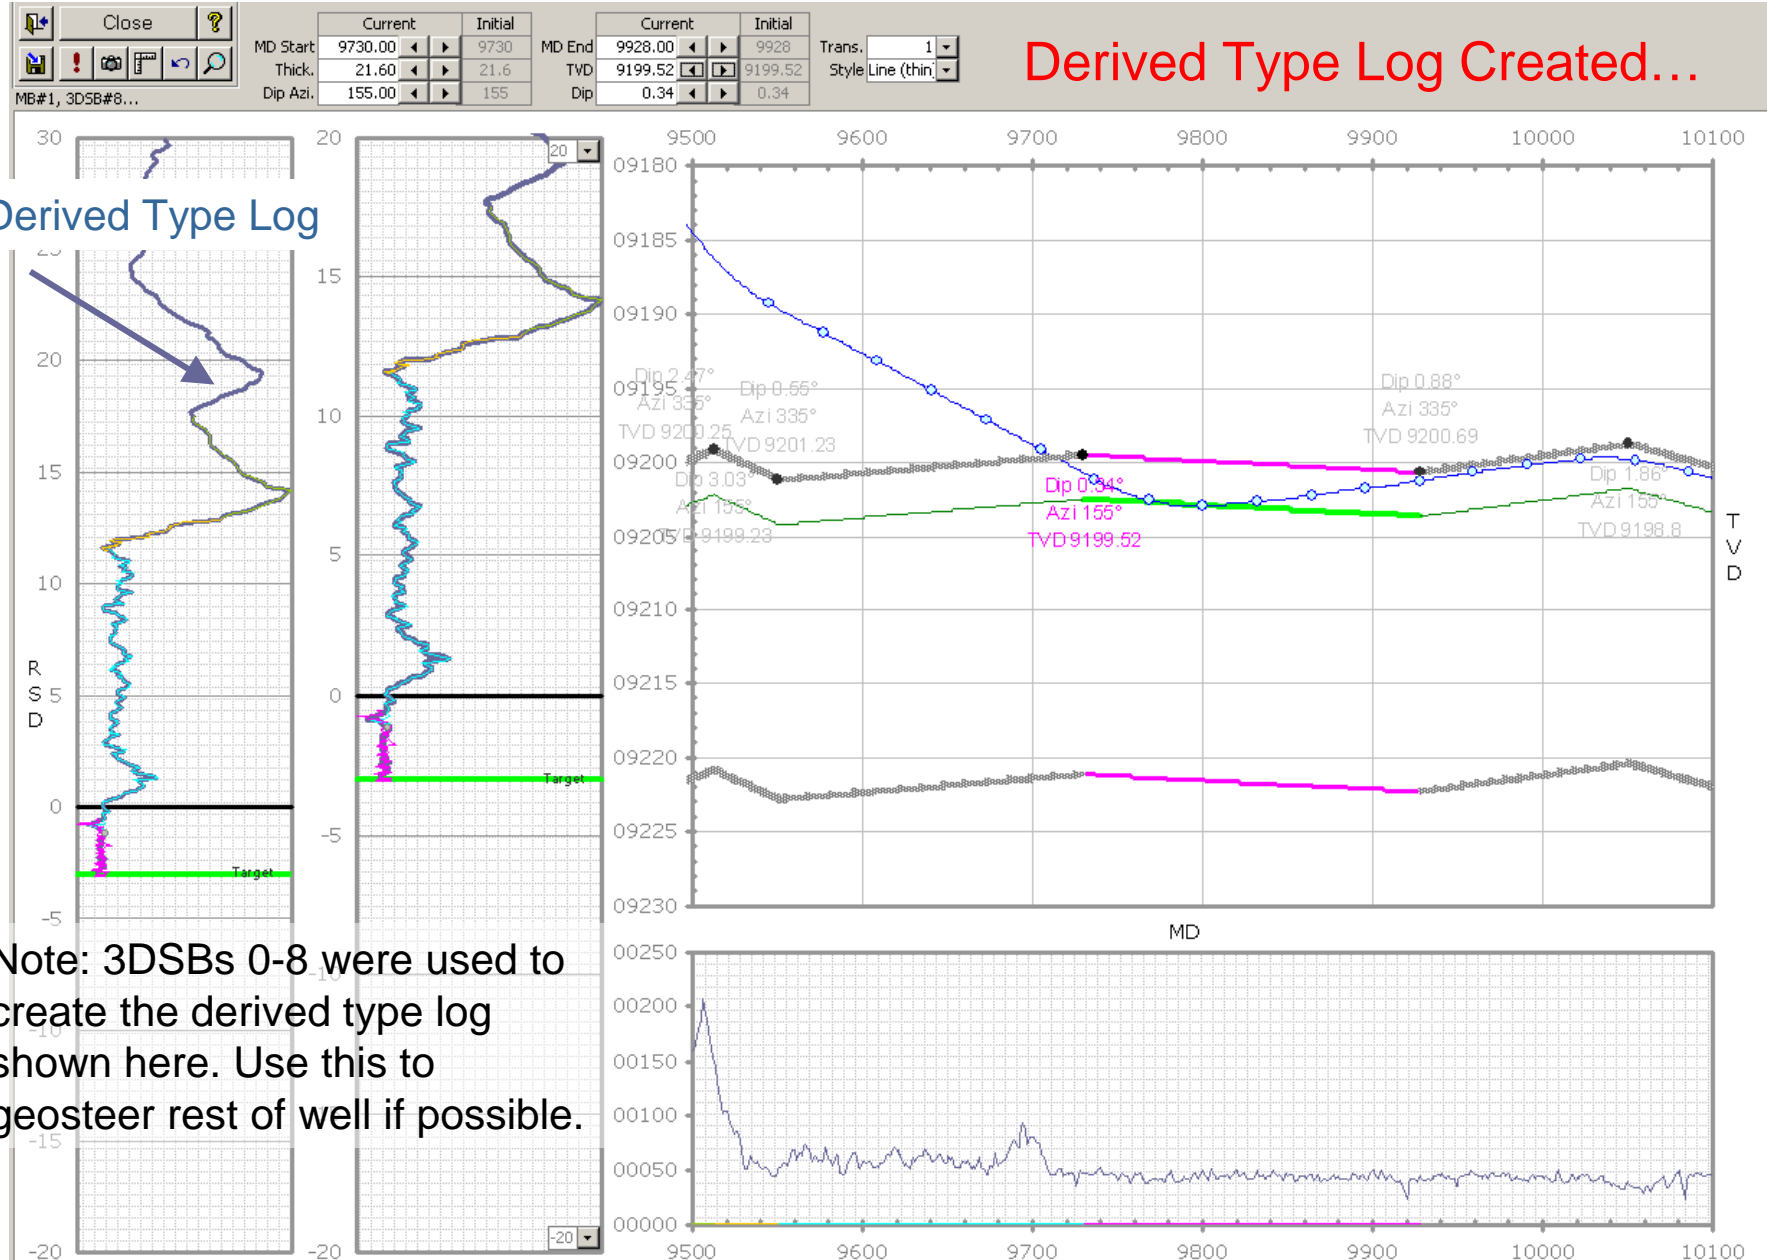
Close

| | Current | Initial |
|---|---|---|
| MD Start | 9730.00 | 9730 |
| Thick. | 21.60 | 21.6 |
| Dip Azi. | 155.00 | 155 |

| | Current | Initial |
|---|---|---|
| MD End | 9928.00 | 9928 |
| TVD | 9199.52 | 9199.52 |
| Dip | 0.34 | 0.34 |

Trans. 1
Style Line (thin)

MB#1, 3DSB#8...

Derived Type Log Created...

Derived Type Log

30 25 20 15 10 5 0 -5 -15 -20

R S D

Target

20 15 10 5 0 -5 -20

20

-20

Target

9500 9600 9700 9800 9900 10000 10100

09180 09185 09190 09195 09200 09205 09210 09215 09220 09225 09230

Dip 2.47°
Azi 335°
TVD 9200.25

Dip 0.55°
Azi 335°
TVD 9201.23

Dip 3.03°
Azi 155°
TVD 9199.23

Dip 0.34°
Azi 155°
TVD 9199.52

Dip 0.88°
Azi 335°
TVD 9200.69

Dip 1.86°
Azi 155°
TVD 9198.8

T V D

MD

00250 00200 00150 00100 00050 00000

9500 9600 9700 9800 9900 10000 10100

Note: 3DSBs 0-8 were used to create the derived type log shown here. Use this to geosteer rest of well if possible.